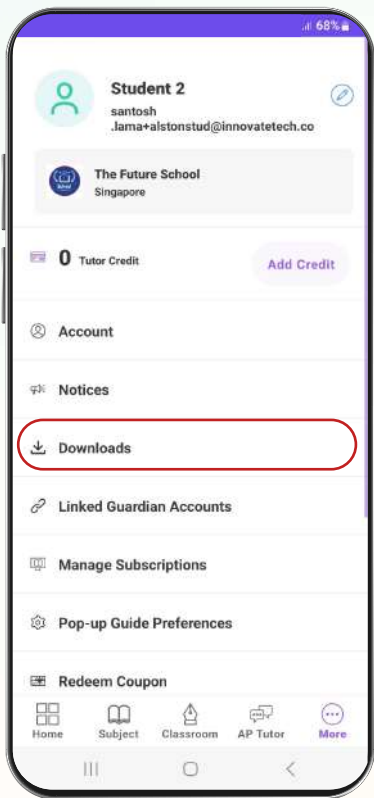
68%

Student 2
santosh .lama+alstonstud@innovatetech.co

The Future School
Singapore

0 Tutor Credit

Add Credit

Account

Notices

Downloads

Linked Guardian Accounts

Manage Subscriptions

Pop-up Guide Preferences

Redeem Coupon

Home
Subject
Classroom
AP Tutor
More